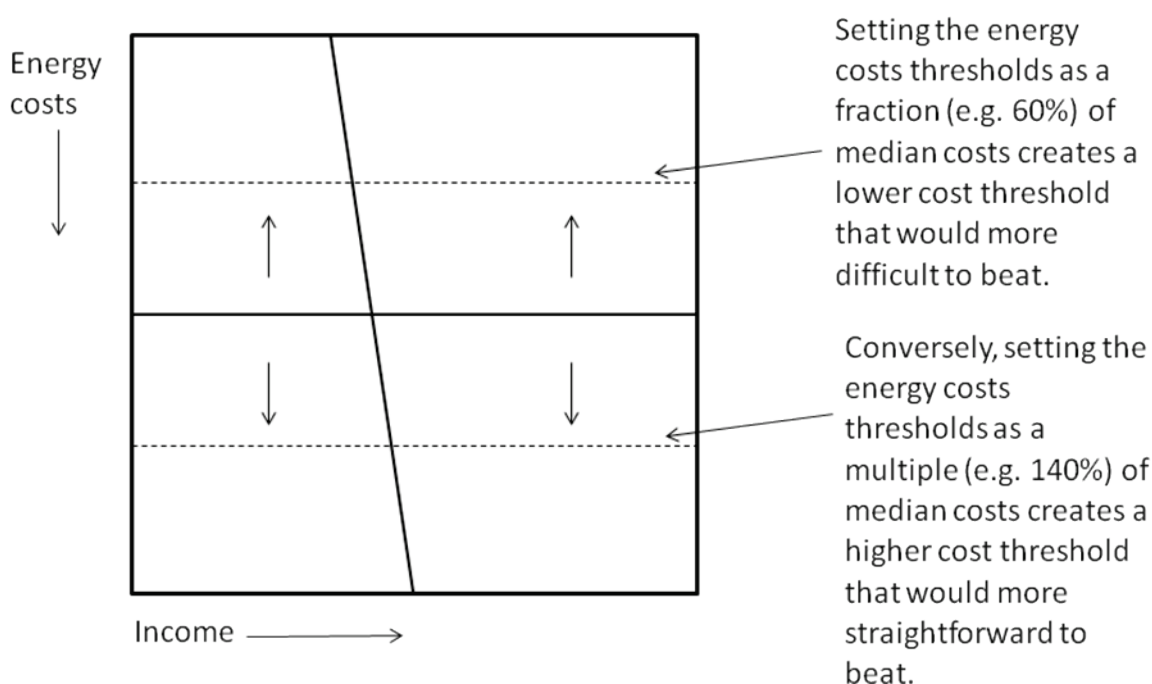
Energy costs

Setting the energy costs thresholds as a fraction (e.g. 60%) of median costs creates a lower cost threshold that would more difficult to beat.

Conversely, setting the energy costs thresholds as a multiple (e.g. 140%) of median costs creates a higher cost threshold that would more straightforward to beat.

Income